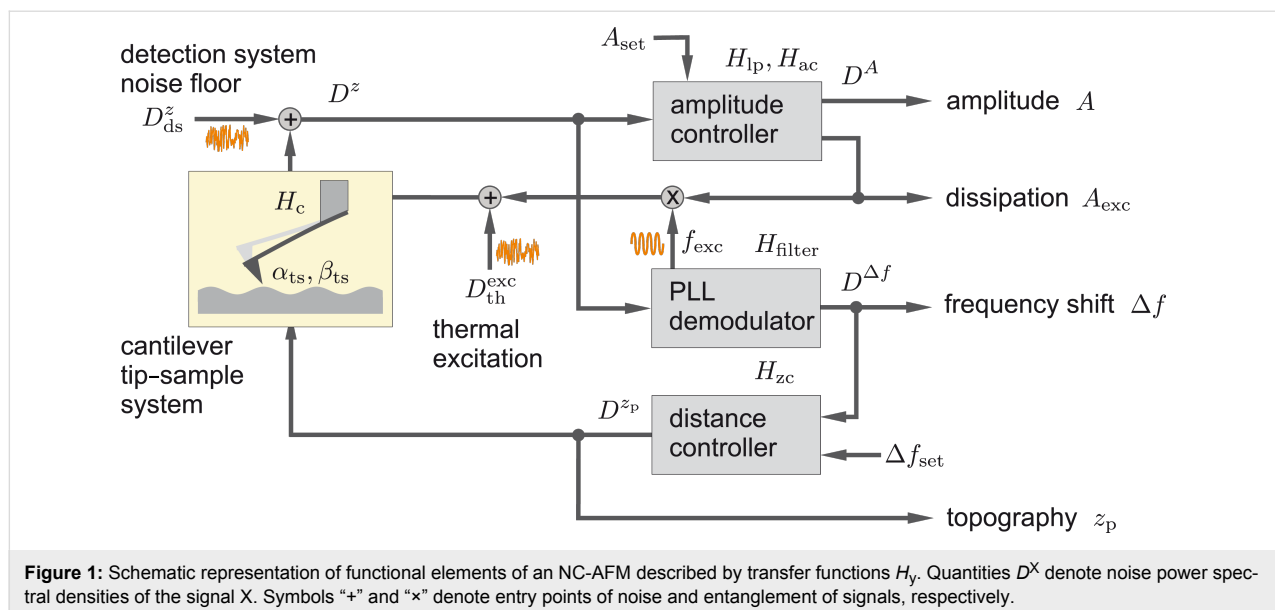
detection system noise floor

$D^z_{\mathrm{ds}}$

+

$D^z$

$A_{\mathrm{set}}$

$H_{\mathrm{lp}}, H_{\mathrm{ac}}$

$D^A$

amplitude controller

amplitude $A$

$H_{\mathrm{c}}$

+

X

dissipation $A_{\mathrm{exc}}$

$\alpha_{\mathrm{ts}}, \beta_{\mathrm{ts}}$

$D^{\mathrm{exc}}_{\mathrm{th}}$

$f_{\mathrm{exc}}$

$H_{\mathrm{filter}}$

$D^{\Delta f}$

PLL demodulator

frequency shift $\Delta f$

thermal excitation

cantilever tip-sample system

$H_{\mathrm{zc}}$

$D^{z_{\mathrm{p}}}$

distance controller

$\Delta f_{\mathrm{set}}$

topography $z_{\mathrm{p}}$

**Figure 1:** Schematic representation of functional elements of an NC-AFM described by transfer functions $H_{\mathrm{y}}$. Quantities $D^{\mathrm{X}}$ denote noise power spectral densities of the signal X. Symbols “+” and “×” denote entry points of noise and entanglement of signals, respectively.